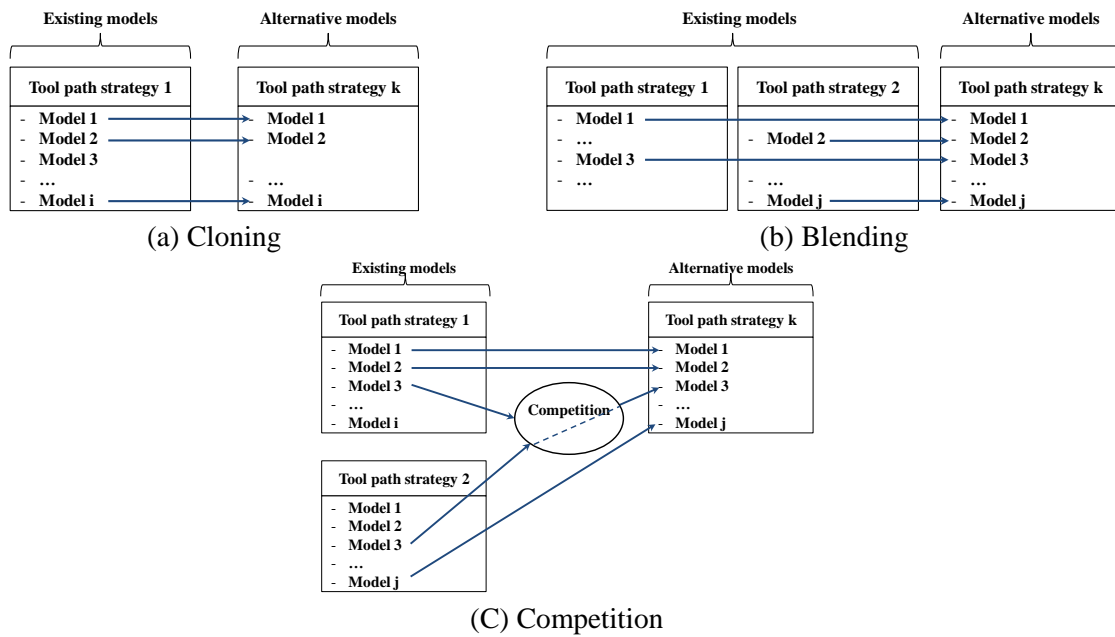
Existing models

Alternative models

Tool path strategy 1
- Model 1
- Model 2
- Model 3
- …
- Model i

Tool path strategy k
- Model 1
- Model 2
- …
- Model i

(a) Cloning

Existing models

Alternative models

Tool path strategy 1
- Model 1
- …
- Model 3
- …

Tool path strategy 2
- Model 2
- …
- Model j

Tool path strategy k
- Model 1
- Model 2
- Model 3
- …
- Model j

(b) Blending

Existing models

Alternative models

Tool path strategy 1
- Model 1
- Model 2
- Model 3
- …
- Model i

Competition

Tool path strategy k
- Model 1
- Model 2
- Model 3
- …
- Model j

Tool path strategy 2
- Model 1
- Model 2
- Model 3
- …
- Model j

(C) Competition